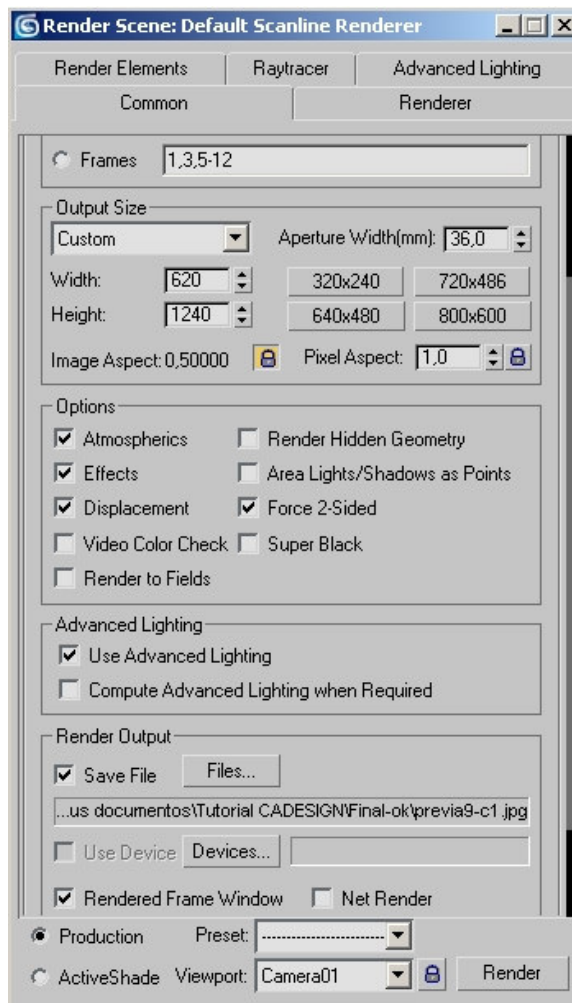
Render Scene: Default Scanline Renderer

Render Elements | Raytracer | Advanced Lighting
Common | Renderer

Frames 1,3,5-12

Output Size
Custom
Aperture Width(mm): 36,0
Width: 620
Height: 1240
320x240
720x486
640x480
800x600
Image Aspect: 0,50000
Pixel Aspect: 1,0

Options
Atmospherics
Render Hidden Geometry
Effects
Area Lights/Shadows as Points
Displacement
Force 2-Sided
Video Color Check
Super Black
Render to Fields

Advanced Lighting
Use Advanced Lighting
Compute Advanced Lighting when Required

Render Output
Save File
Files...
...us documentos\Tutorial CADESIGN\Final-ok\previa9-c1.jpg
Use Device
Devices...
Rendered Frame Window
Net Render

Production
Preset: ------------------------
ActiveShade
Viewport: Camera01
Render